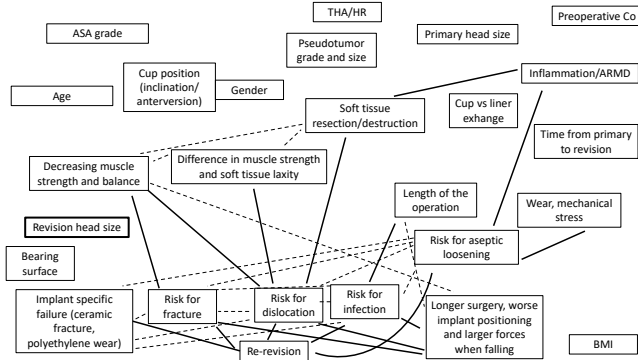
ASA grade

THA/HR

Pseudotumor grade and size

Primary head size

Preoperative Co

Cup position (inclination/ anterversion)

Gender

Age

Inflammation/ARMD

Soft tissue resection/destruction

Cup vs liner exhange

Time from primary to revision

Decreasing muscle strength and balance

Difference in muscle strength and soft tissue laxity

Length of the operation

Wear, mechanical stress

Revision head size

Risk for aseptic loosening

Bearing surface

Implant specific failure (ceramic fracture, polyethylene wear)

Risk for fracture

Risk for dislocation

Risk for infection

Longer surgery, worse implant positioning and larger forces when falling

BMI

Re-revision